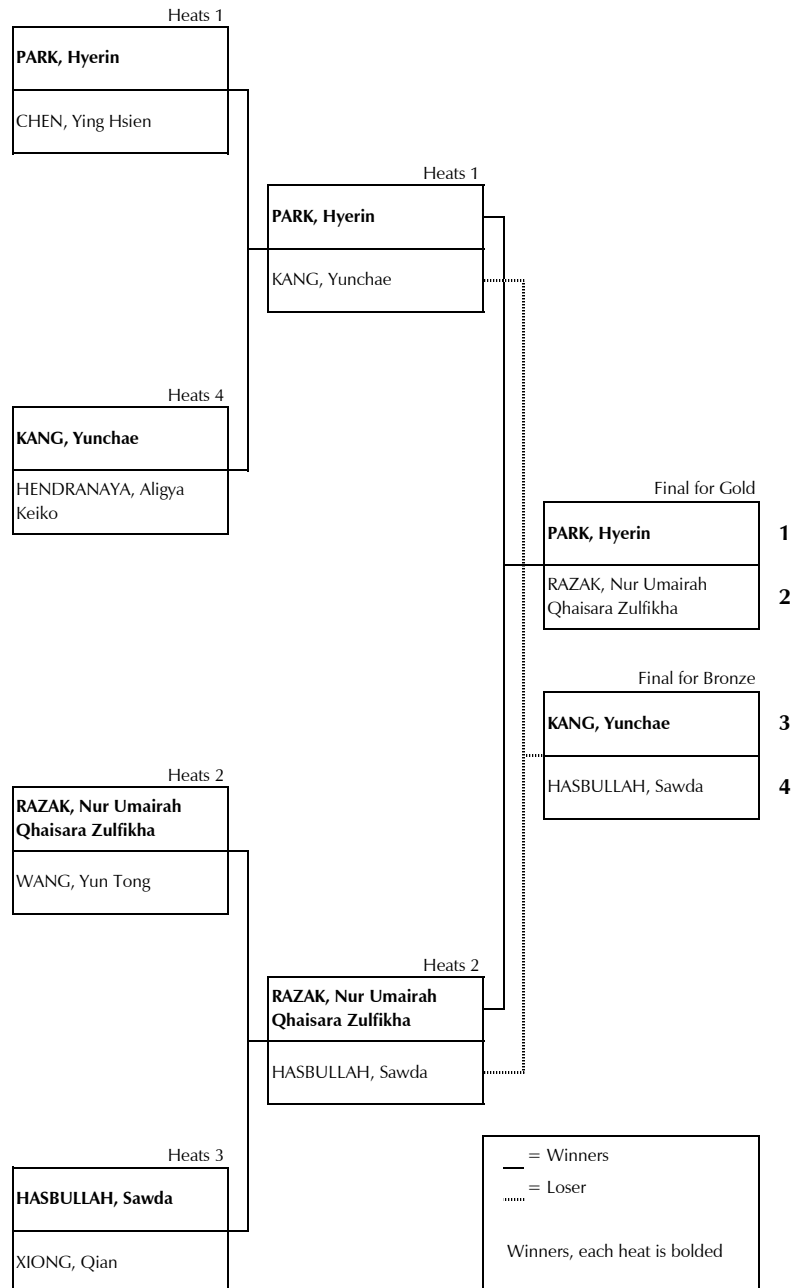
Heats 1
**PARK, Hyerin**
CHEN, Ying Hsien

Heats 4
**KANG, Yunchae**
HENDRANAYA, Aligya Keiko

Heats 2
**RAZAK, Nur Umairah Qhaisara Zulfikha**
WANG, Yun Tong

Heats 3
**HASBULLAH, Sawda**
XIONG, Qian

Heats 1
**PARK, Hyerin**
KANG, Yunchae

Heats 2
**RAZAK, Nur Umairah Qhaisara Zulfikha**
HASBULLAH, Sawda

Final for Gold
**PARK, Hyerin** 1
RAZAK, Nur Umairah Qhaisara Zulfikha 2

Final for Bronze
**KANG, Yunchae** 3
HASBULLAH, Sawda 4

= Winners
= Loser

Winners, each heat is bolded